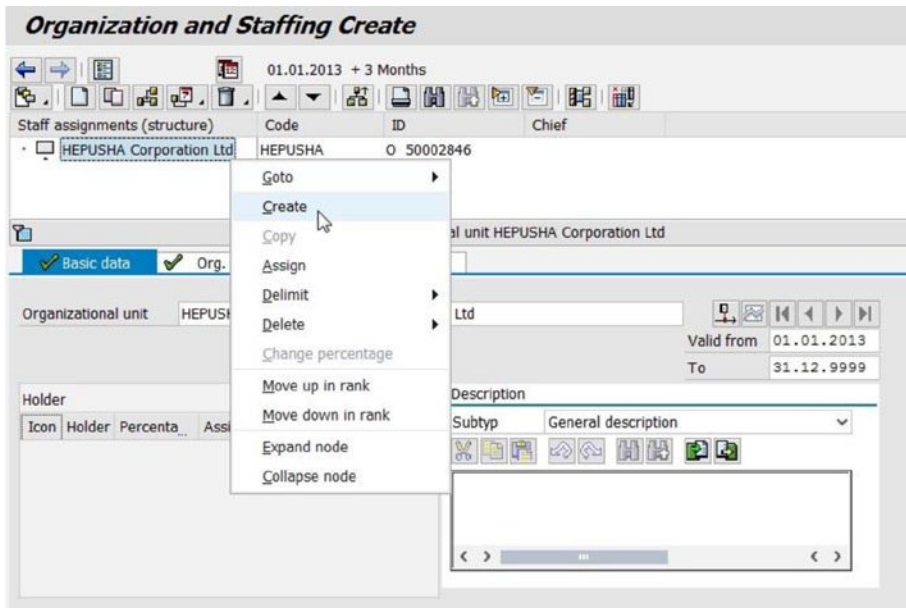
Organization and Staffing Create

01.01.2013 + 3 Months

| Staff assignments (structure) | Code | ID | Chief |
|---|---|---|---|
| HEPUSHA Corporation Ltd | HEPUSHA | O 50002846 | |

Goto
Create
Copy
Assign
Delimit
Delete
Change percentage
Move up in rank
Move down in rank
Expand node
Collapse node

al unit HEPUSHA Corporation Ltd

Basic data
Org.

Organizational unit HEPUSI
Ltd

Valid from 01.01.2013
To 31.12.9999

Holder
Icon Holder Percenta Assi

Description
Subtyp General description